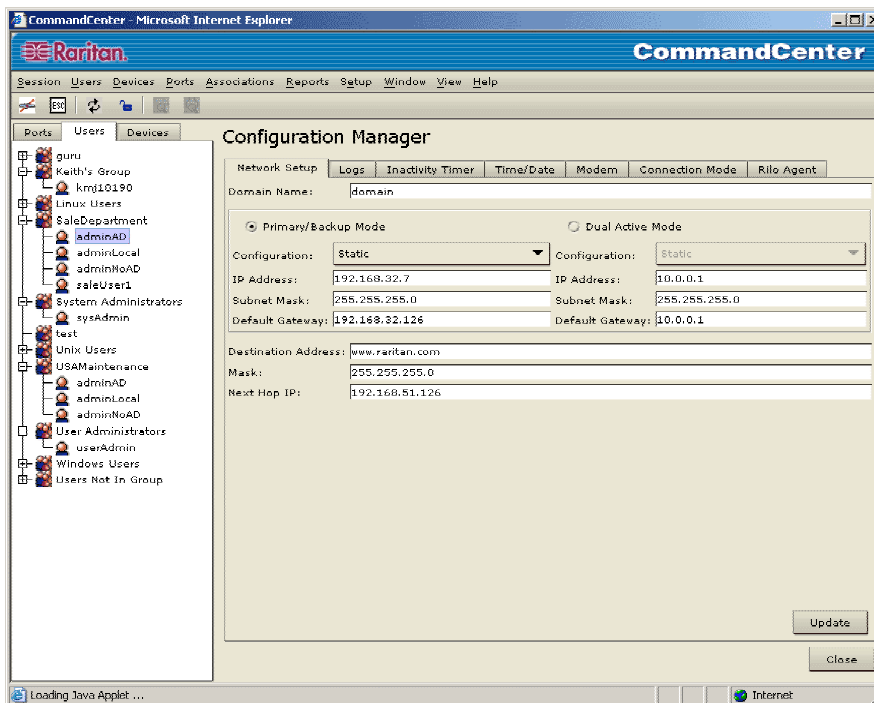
CommandCenter - Microsoft Internet Explorer

Raritan.

CommandCenter

Session Users Devices Ports Associations Reports Setup Window View Help

ESC

Ports Users Devices

guru
Keith's Group
kmj10190
Linux Users
SaleDepartment
adminAD
adminLocal
adminNoAD
saleUser1
System Administrators
sysAdmin
test
Unix Users
USAMaintenance
adminAD
adminLocal
adminNoAD
User Administrators
userAdmin
Windows Users
Users Not In Group

Configuration Manager

Network Setup | Logs | Inactivity Timer | Time/Date | Modem | Connection Mode | Rilo Agent

Domain Name: domain

Primary/Backup Mode

Dual Active Mode

Configuration: Static

Configuration: Static

IP Address: 192.168.32.7

IP Address: 10.0.0.1

Subnet Mask: 255.255.255.0

Subnet Mask: 255.255.255.0

Default Gateway: 192.168.32.126

Default Gateway: 10.0.0.1

Destination Address: www.raritan.com

Mask: 255.255.255.0

Next Hop IP: 192.168.51.126

Update

Close

Loading Java Applet ...

Internet